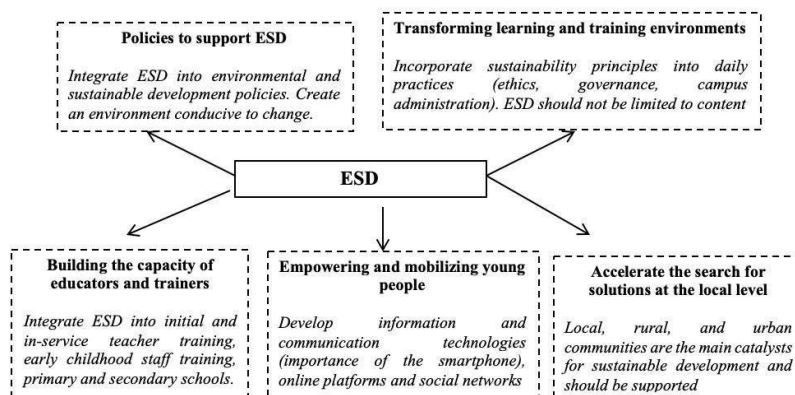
Policies to support ESD

Integrate ESD into environmental and sustainable development policies. Create an environment conducive to change.

Transforming learning and training environments

Incorporate sustainability principles into daily practices (ethics, governance, campus administration). ESD should not be limited to content

ESD

Building the capacity of educators and trainers

Integrate ESD into initial and in-service teacher training, early childhood staff training, primary and secondary schools.

Empowering and mobilizing young people

Develop information and communication technologies (importance of the smartphone), online platforms and social networks

Accelerate the search for solutions at the local level

Local, rural, and urban communities are the main catalysts for sustainable development and should be supported